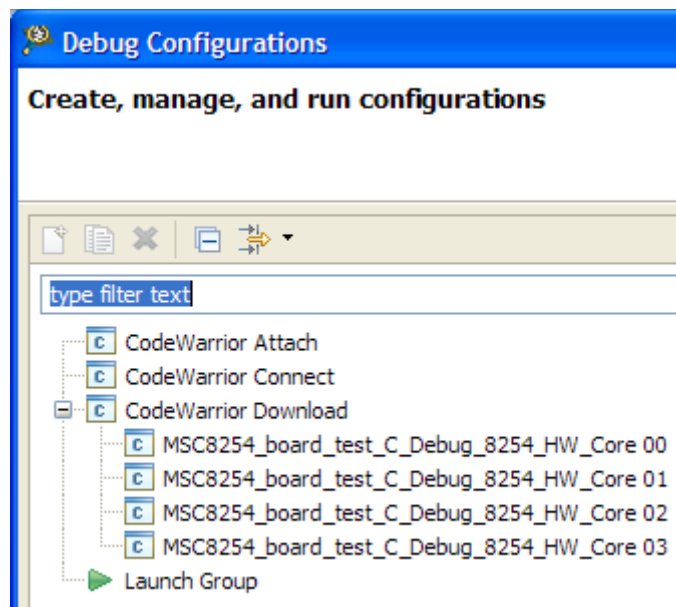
Debug Configurations

Create, manage, and run configurations

type filter text

c CodeWarrior Attach
c CodeWarrior Connect
c CodeWarrior Download
c MSC8254_board_test_C_Debug_8254_HW_Core 00
c MSC8254_board_test_C_Debug_8254_HW_Core 01
c MSC8254_board_test_C_Debug_8254_HW_Core 02
c MSC8254_board_test_C_Debug_8254_HW_Core 03
Launch Group